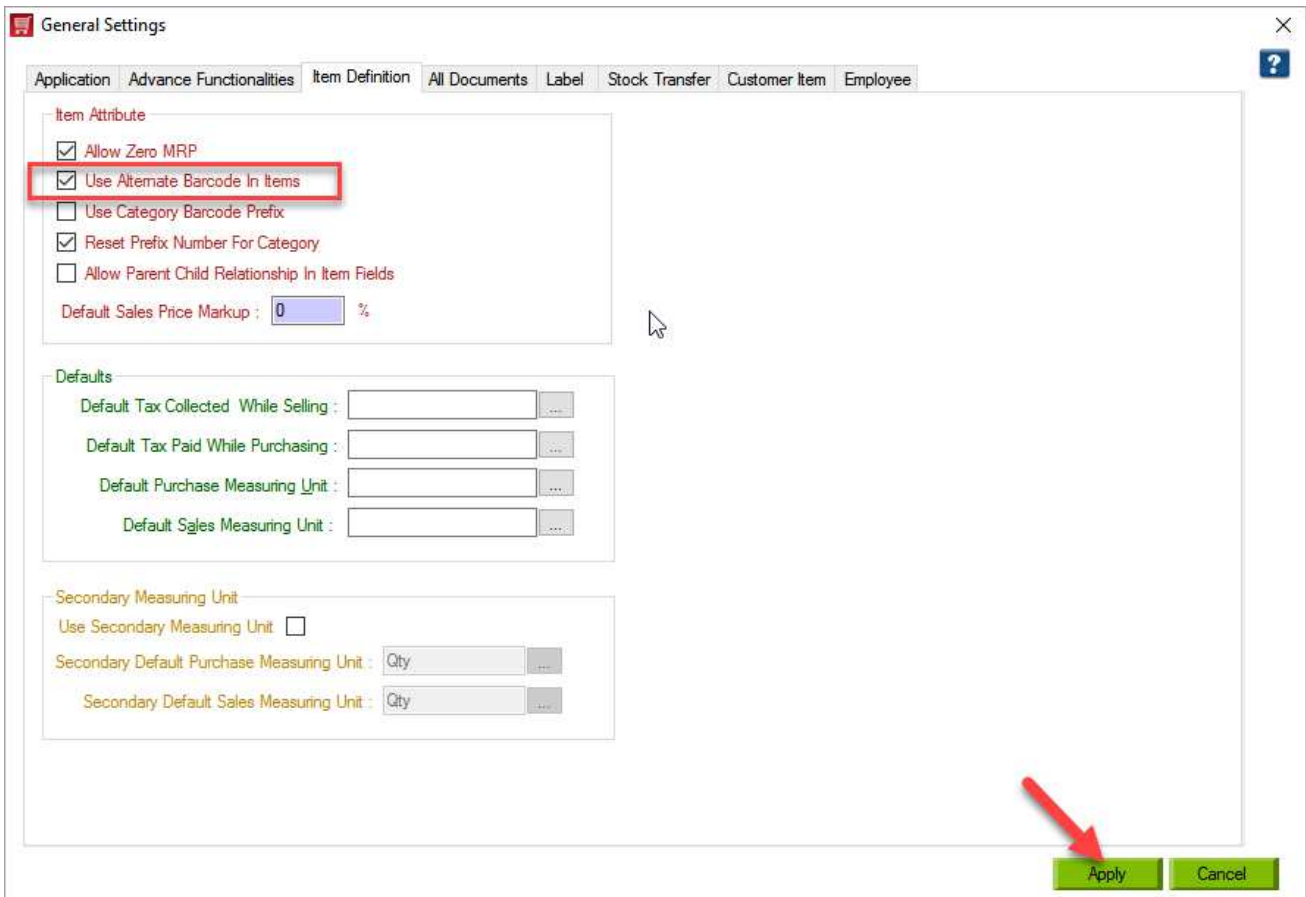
General Settings

?

Application | Advance Functionalities | Item Definition | All Documents | Label | Stock Transfer | Customer Item | Employee

Item Attribute

Allow Zero MRP

Use Alternate Barcode In Items

Use Category Barcode Prefix

Reset Prefix Number For Category

Allow Parent Child Relationship In Item Fields

Default Sales Price Markup : 0 %

Defaults

Default Tax Collected While Selling : ...

Default Tax Paid While Purchasing : ...

Default Purchase Measuring Unit : ...

Default Sales Measuring Unit : ...

Secondary Measuring Unit

Use Secondary Measuring Unit

Secondary Default Purchase Measuring Unit : Qty ...

Secondary Default Sales Measuring Unit : Qty ...

Apply

Cancel